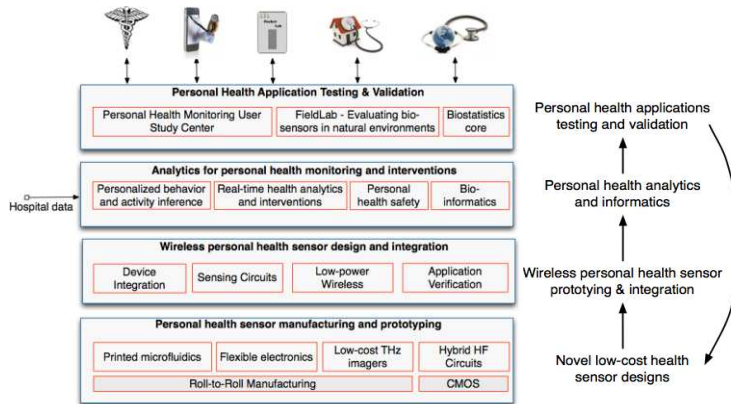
Personal Health Application Testing & Validation

Personal Health Monitoring User Study Center

FieldLab - Evaluating biosensors in natural environments

Biostatistics core

Analytics for personal health monitoring and interventions

Hospital data

Personalized behavior and activity inference

Real-time health analytics and interventions

Personal health safety

Bio-informatics

Wireless personal health sensor design and integration

Device Integration

Sensing Circuits

Low-power Wireless

Application Verification

Personal health sensor manufacturing and prototyping

Printed microfluidics

Flexible electronics

Low-cost THz imagers

Hybrid HF Circuits

Roll-to-Roll Manufacturing

CMOS

Personal health applications testing and validation

Personal health analytics and informatics

Wireless personal health sensor prototyping & integration

Novel low-cost health sensor designs